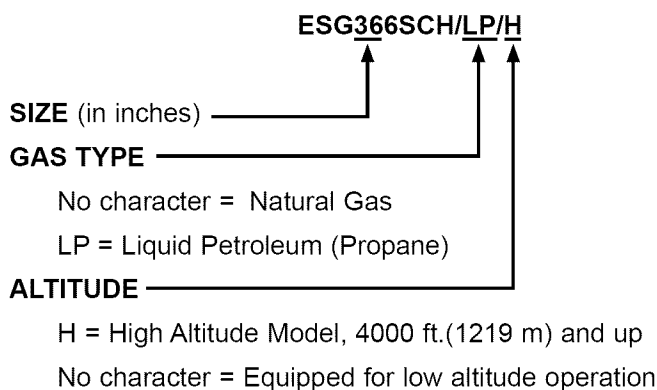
ESG366SCH/LP/H

SIZE (in inches)

GAS TYPE

No character = Natural Gas

LP = Liquid Petroleum (Propane)

ALTITUDE

H = High Altitude Model, 4000 ft.(1219 m) and up

No character = Equipped for low altitude operation